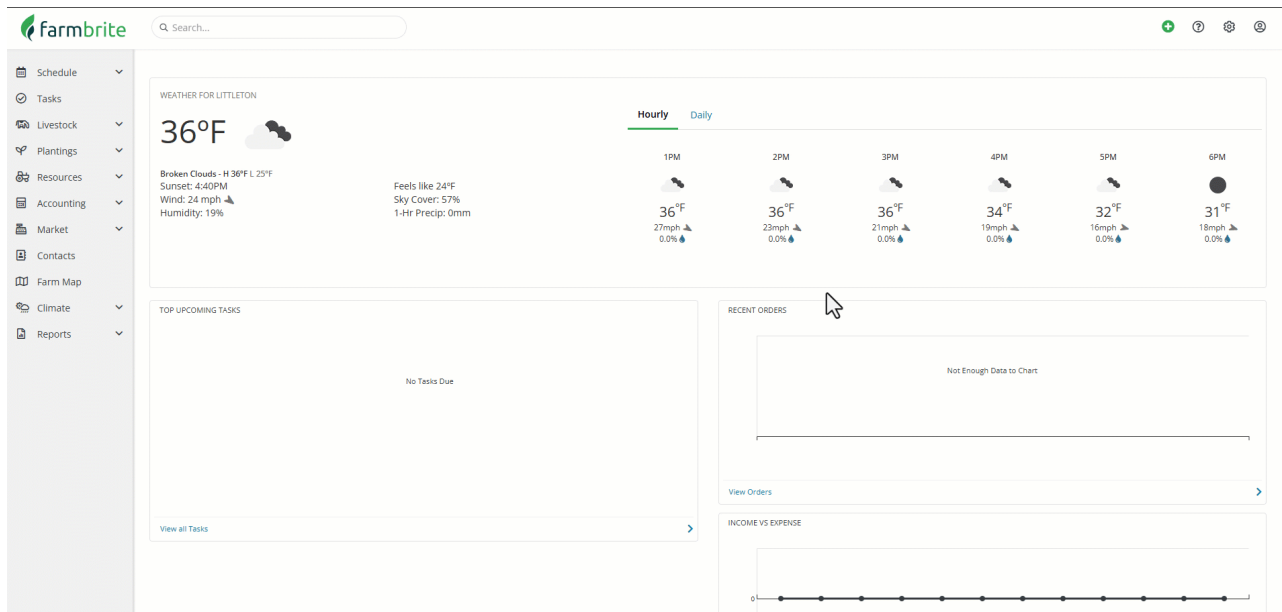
farmbrite

Search...

Schedule
Tasks
Livestock
Plantings
Resources
Accounting
Market
Contacts
Farm Map
Climate
Reports

WEATHER FOR LITTLETON

36ºF

Broken Clouds - H 36ºF L 25ºF
Sunset: 4:40PM
Wind: 24 mph
Humidity: 19%

Feels like 24ºF
Sky Cover: 57%
1-Hr Precip: 0mm

Hourly Daily

| 1PM | 2PM | 3PM | 4PM | 5PM | 6PM |
|---|---|---|---|---|---|
| 36ºF | 36ºF | 36ºF | 34ºF | 32ºF | 31ºF |
| 27mph | 23mph | 21mph | 19mph | 16mph | 18mph |
| 0.0% | 0.0% | 0.0% | 0.0% | 0.0% | 0.0% |

TOP UPCOMING TASKS

No Tasks Due

View all Tasks

RECENT ORDERS

Not Enough Data to Chart

View Orders

INCOME VS EXPENSE

0